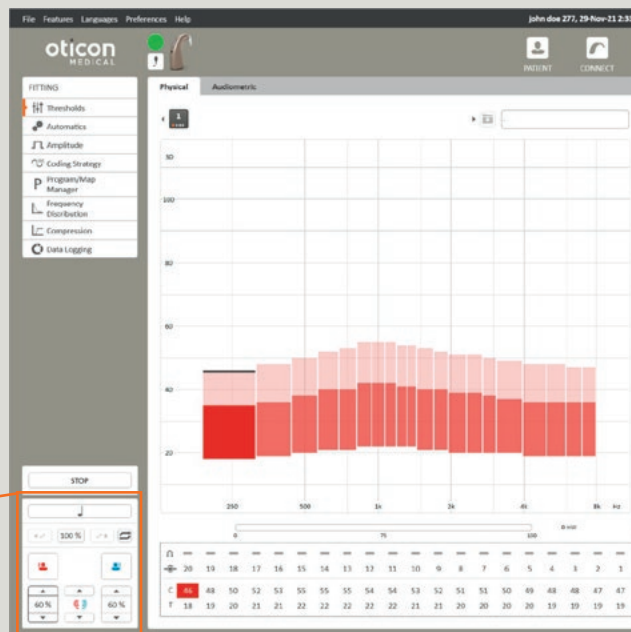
File Features Languages Preferences Help

john doe 277, 29-Nov-21 2:3

oticon MEDICAL

PATIENT CONNECT

FITTING

Thresholds

Automatics

Amplitude

Coding Strategy

Program/Map Manager

Frequency Distribution

Compression

Data Logging

Physical Audiometric

1

30

100

80

60

40

20

250 500 1k 2k 4k 8k Hz

0 75 100

STOP

100 %

60 % 60 %

| Ω | — | — | — | — | — | — | — | — | — | — | — | — | — | — | — | — | — | — |
|---|---|---|---|---|---|---|---|---|---|---|---|---|---|---|---|---|---|---|
| | 20 | 19 | 18 | 17 | 16 | 15 | 14 | 13 | 12 | 11 | 10 | 9 | 8 | 7 | 6 | 5 | 4 | 3 | 2 | 1 |
| C | 46 | 48 | 50 | 52 | 53 | 55 | 55 | 55 | 54 | 54 | 53 | 52 | 51 | 51 | 50 | 49 | 48 | 48 | 47 | 47 |
| T | 18 | 19 | 20 | 21 | 21 | 22 | 22 | 22 | 22 | 22 | 21 | 21 | 20 | 20 | 20 | 20 | 19 | 19 | 19 | 19 |